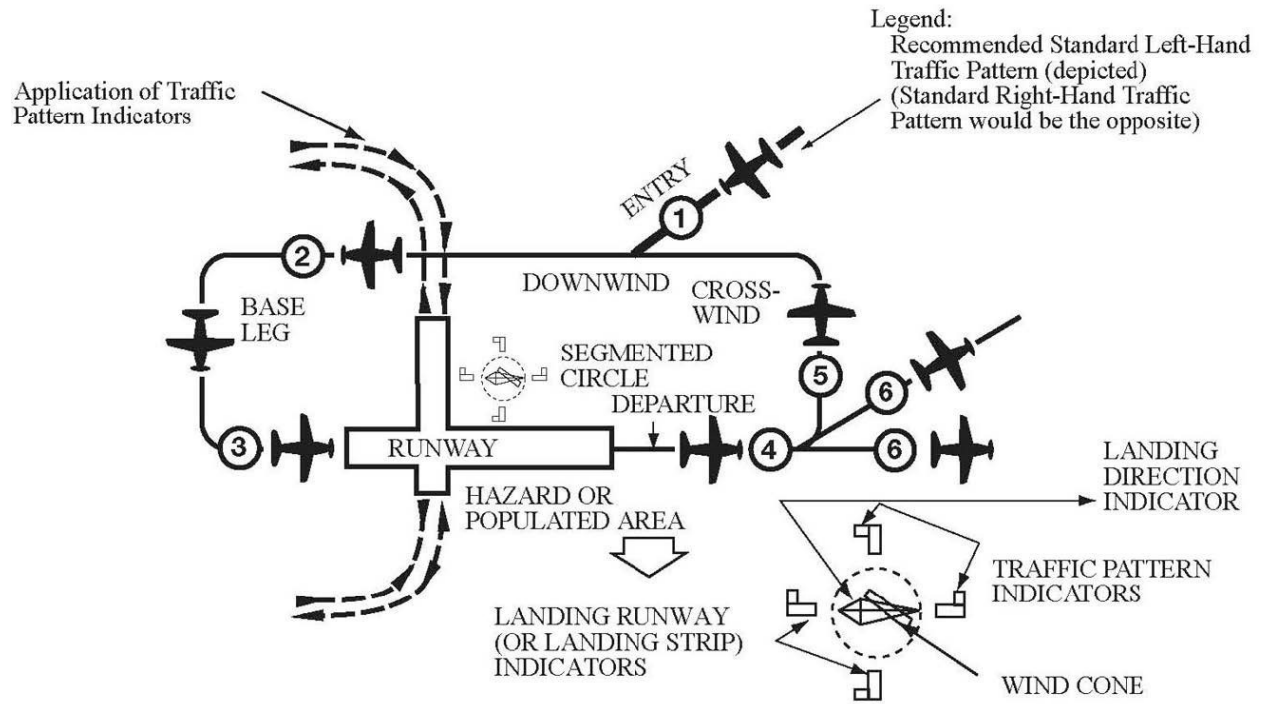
Legend:
Recommended Standard Left-Hand Traffic Pattern (depicted)
(Standard Right-Hand Traffic Pattern would be the opposite)

Application of Traffic Pattern Indicators

ENTRY

1

2

DOWNWIND

CROSS-WIND

BASE LEG

SEGMENTED CIRCLE

5

6

DEPARTURE

3

RUNWAY

4

6

LANDING DIRECTION INDICATOR

HAZARD OR POPULATED AREA

TRAFFIC PATTERN INDICATORS

LANDING RUNWAY (OR LANDING STRIP) INDICATORS

WIND CONE